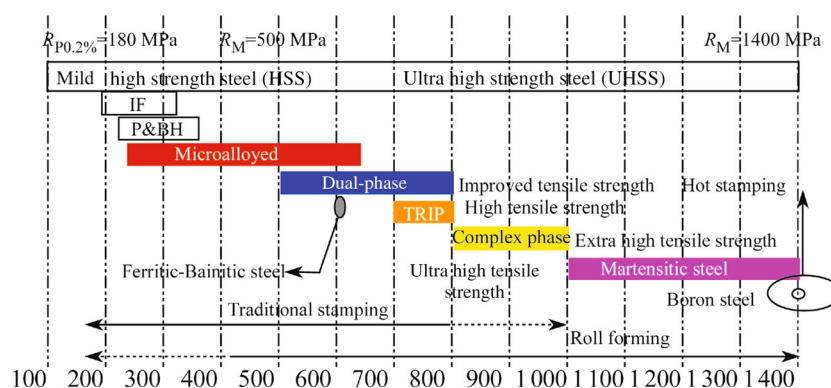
$R_{P0.2\%}$=180 MPa
$R_M$=500 MPa
$R_M$=1400 MPa

Mild high strength steel (HSS) Ultra high strength steel (UHSS)

IF
P&BH
Microalloyed
Dual-phase
Improved tensile strength
Hot stamping
TRIP
High tensile strength
Complex phase
Extra high tensile strength
Ferritic-Bainitic steel
Ultra high tensile strength
Martensitic steel
Boron steel
Traditional stamping
Roll forming

100 200 300 400 500 600 700 800 900 1 000 1 100 1 200 1 300 1 400